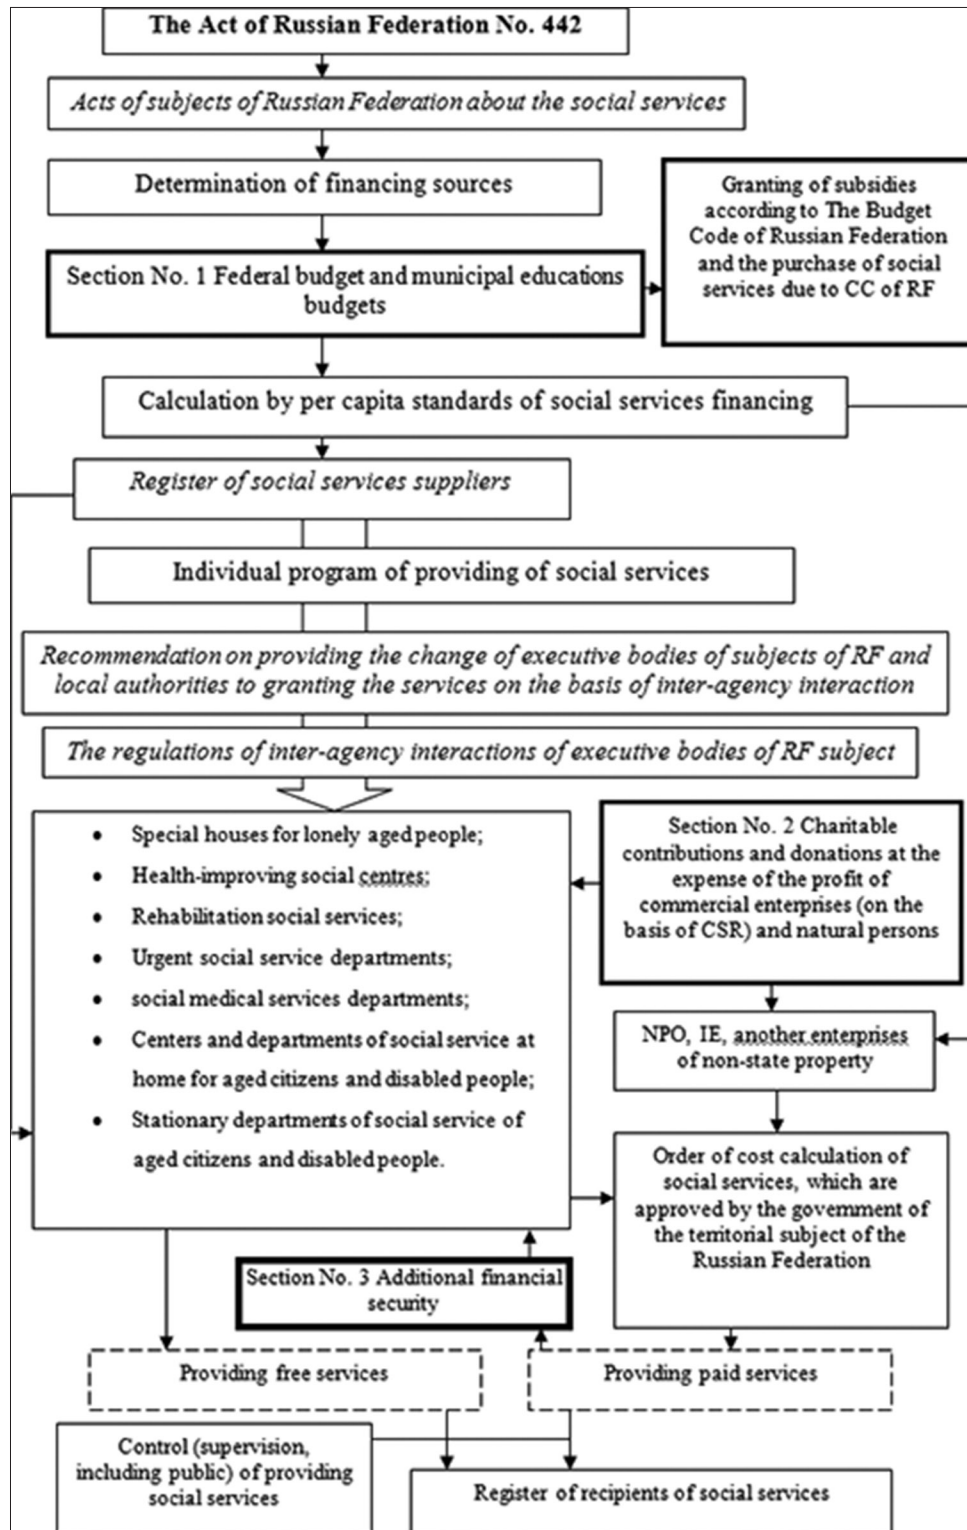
The Act of Russian Federation No. 442

Acts of subjects of Russian Federation about the social services

Determination of financing sources

Granting of subsidies according to The Budget Code of Russian Federation and the purchase of social services due to CC of RF

Section No. 1 Federal budget and municipal educations budgets

Calculation by per capita standards of social services financing

Register of social services suppliers

Individual program of providing of social services

Recommendation on providing the change of executive bodies of subjects of RF and local authorities to granting the services on the basis of inter-agency interaction

The regulations of inter-agency interactions of executive bodies of RF subject

- Special houses for lonely aged people;
- Health-improving social centres;
- Rehabilitation social services;
- Urgent social service departments;
- social medical services departments;
- Centers and departments of social service at home for aged citizens and disabled people;
- Stationary departments of social service of aged citizens and disabled people.

Section No. 2 Charitable contributions and donations at the expense of the profit of commercial enterprises (on the basis of CSR) and natural persons

NPO, IE, another enterprises of non-state property

Order of cost calculation of social services, which are approved by the government of the territorial subject of the Russian Federation

Section No. 3 Additional financial security

Providing free services

Providing paid services

Control (supervision, including public) of providing social services

Register of recipients of social services